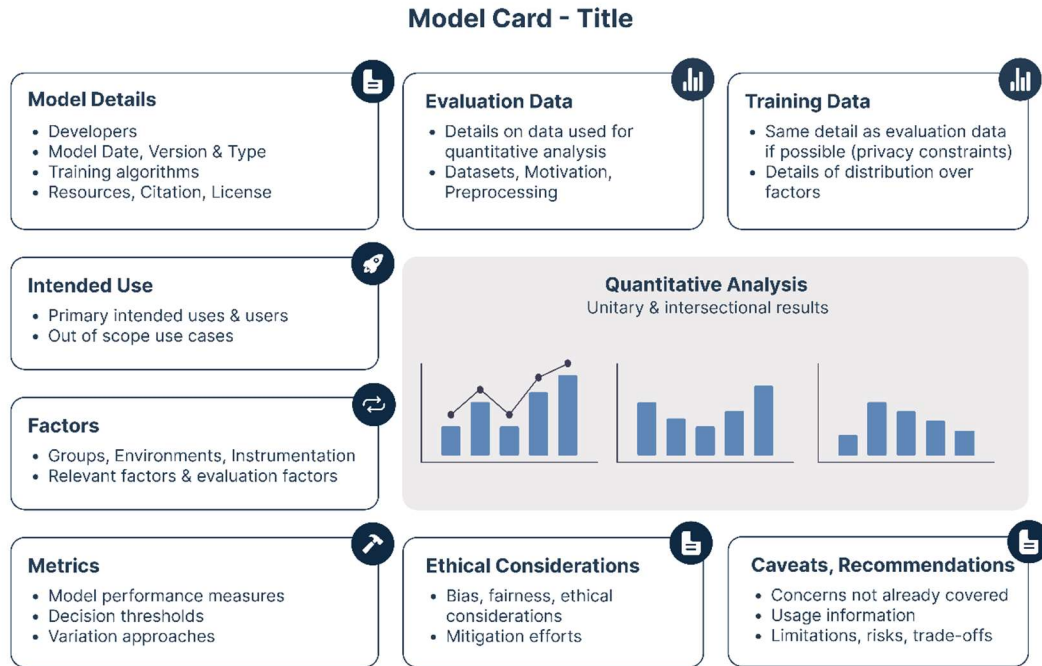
Model Card - Title

Model Details
• Developers
• Model Date, Version & Type
• Training algorithms
• Resources, Citation, License

Evaluation Data
• Details on data used for quantitative analysis
• Datasets, Motivation, Preprocessing

Training Data
• Same detail as evaluation data if possible (privacy constraints)
• Details of distribution over factors

Intended Use
• Primary intended uses & users
• Out of scope use cases

Quantitative Analysis
Unitary & intersectional results

Factors
• Groups, Environments, Instrumentation
• Relevant factors & evaluation factors

Metrics
• Model performance measures
• Decision thresholds
• Variation approaches

Ethical Considerations
• Bias, fairness, ethical considerations
• Mitigation efforts

Caveats, Recommendations
• Concerns not already covered
• Usage information
• Limitations, risks, trade-offs